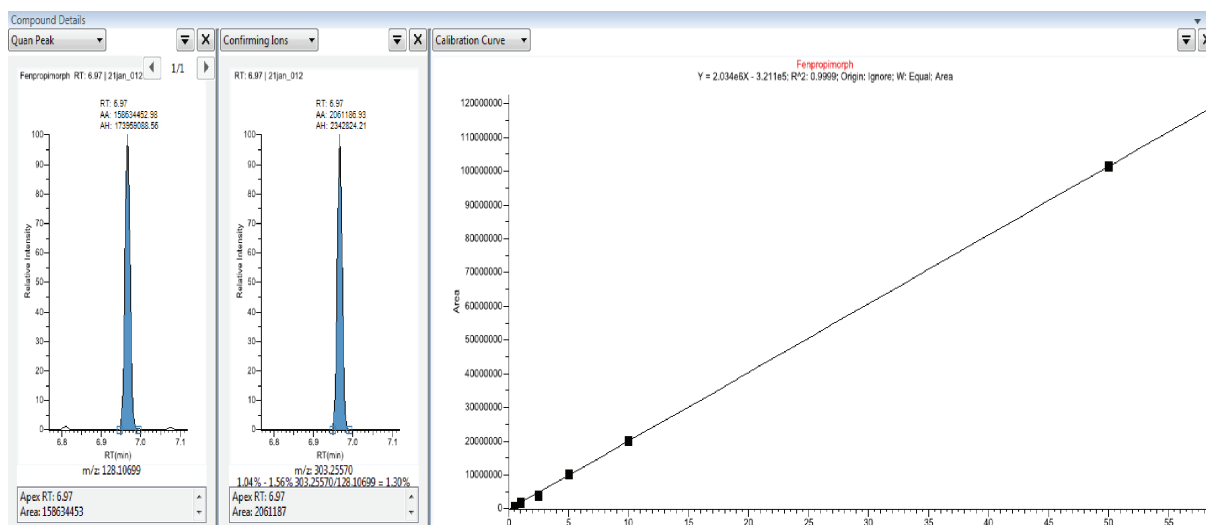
Compound Details

Quan Peak

1/1

Fenpropimorph RT: 6.97 | 21jan_012

RT: 6.97
AA: 158634452.98
AH: 173959088.56

100
90
80
70
60
50
40
30
20
10
0

Relative Intensity

6.8 6.9 7.0 7.1
RT(min)

m/z: 128.10699

Apex RT: 6.97
Area: 158634453

Confirming Ions

RT: 6.97 | 21jan_012

RT: 6.97
AA: 2061186.93
AH: 2342824.21

100
90
80
70
60
50
40
30
20
10
0

Relative Intensity

6.8 6.9 7.0 7.1
RT(min)

m/z: 303.25570
1.04% - 1.56% 303.25570/128.10699 = 1.30%

Apex RT: 6.97
Area: 2061187

Calibration Curve

Fenpropimorph
Y = 2.034e6X - 3.211e5; R^2: 0.9999; Origin: Ignore; W: Equal; Area

120000000
110000000
100000000
90000000
80000000
70000000
60000000
50000000
40000000
30000000
20000000
10000000
0

Area

0 5 10 15 20 25 30 35 40 45 50 55